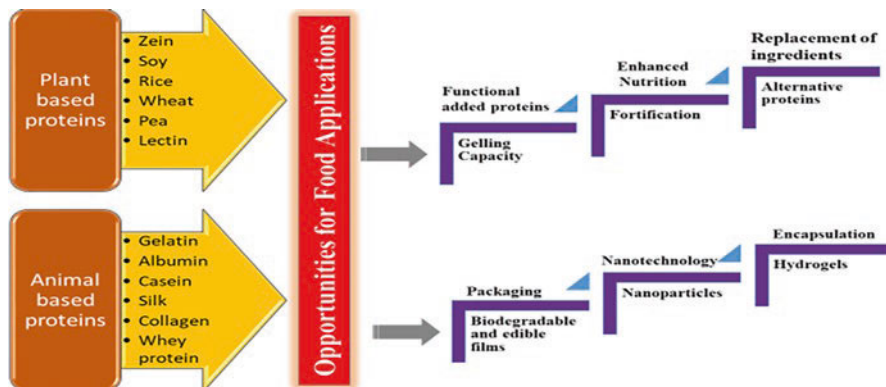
Plant based proteins

- Zein
- Soy
- Rice
- Wheat
- Pea
- Lectin

Animal based proteins

- Gelatin
- Albumin
- Casein
- Silk
- Collagen
- Whey protein

Opportunities for Food Applications

Functional added proteins

Gelling Capacity

Enhanced Nutrition

Fortification

Replacement of ingredients

Alternative proteins

Packaging

Biodegradable and edible films

Nanotechnology

Nanoparticles

Encapsulation

Hydrogels